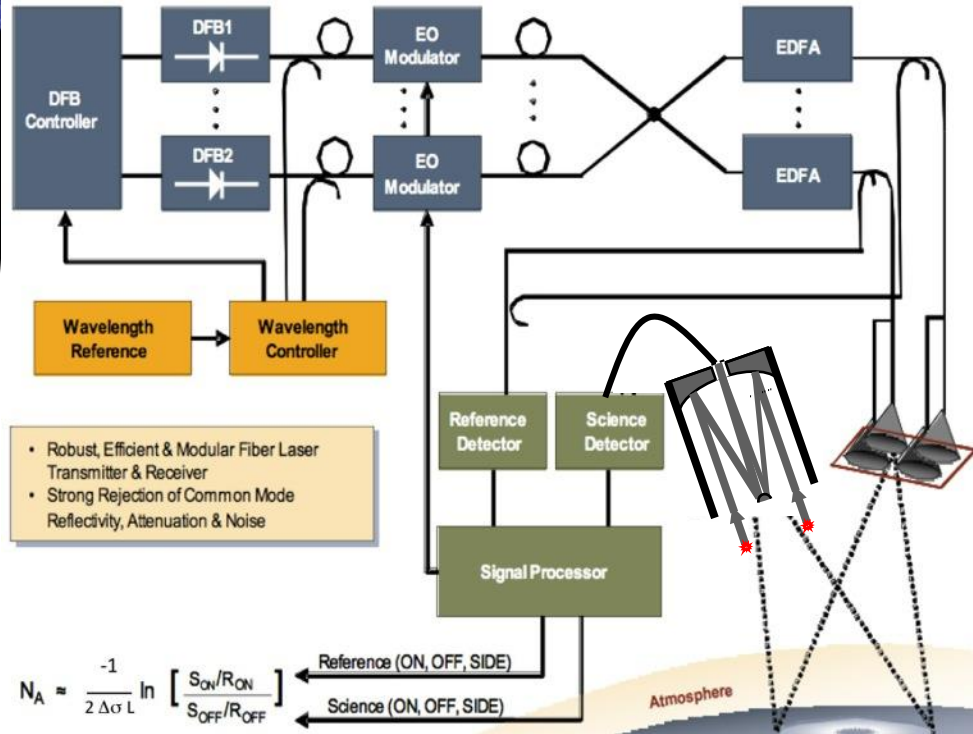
DFB Controller

DFB1

DFB2

EO Modulator

EO Modulator

EDFA

EDFA

Wavelength Reference

Wavelength Controller

Reference Detector

Science Detector

Signal Processor

- Robust, Efficient & Modular Fiber Laser Transmitter & Receiver
- Strong Rejection of Common Mode Reflectivity, Attenuation & Noise

$N_A \approx \frac{-1}{2 \Delta\sigma L} \ln \left[ \frac{S_{ON}/R_{ON}}{S_{OFF}/R_{OFF}} \right]$

Reference (ON, OFF, SIDE)

Science (ON, OFF, SIDE)

Atmosphere